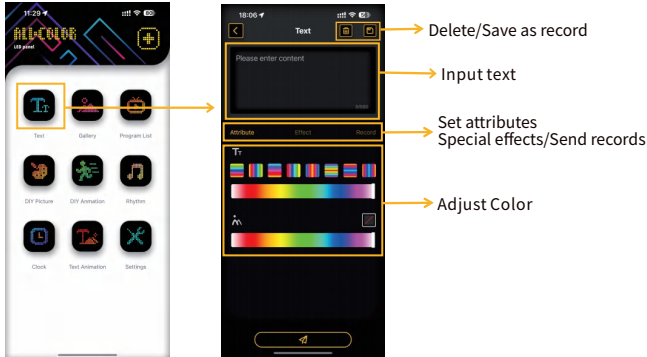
11:29
LED COLOR
LED panel
Text
Gallery
Program List
DIY Picture
DIY Animation
Rhythm
Clock
Text Animation
Settings

18:06
Text
Please enter content
0/300
Attribute
Effect
Record

Delete/Save as record
Input text
Set attributes
Special effects/Send records
Adjust Color